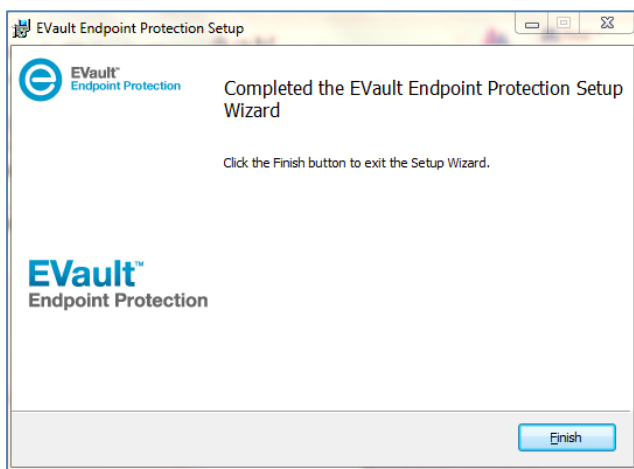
EVault Endpoint Protection Setup

EVault™
Endpoint Protection

Completed the EVault Endpoint Protection Setup Wizard

Click the Finish button to exit the Setup Wizard.

EVault™
Endpoint Protection

Finish